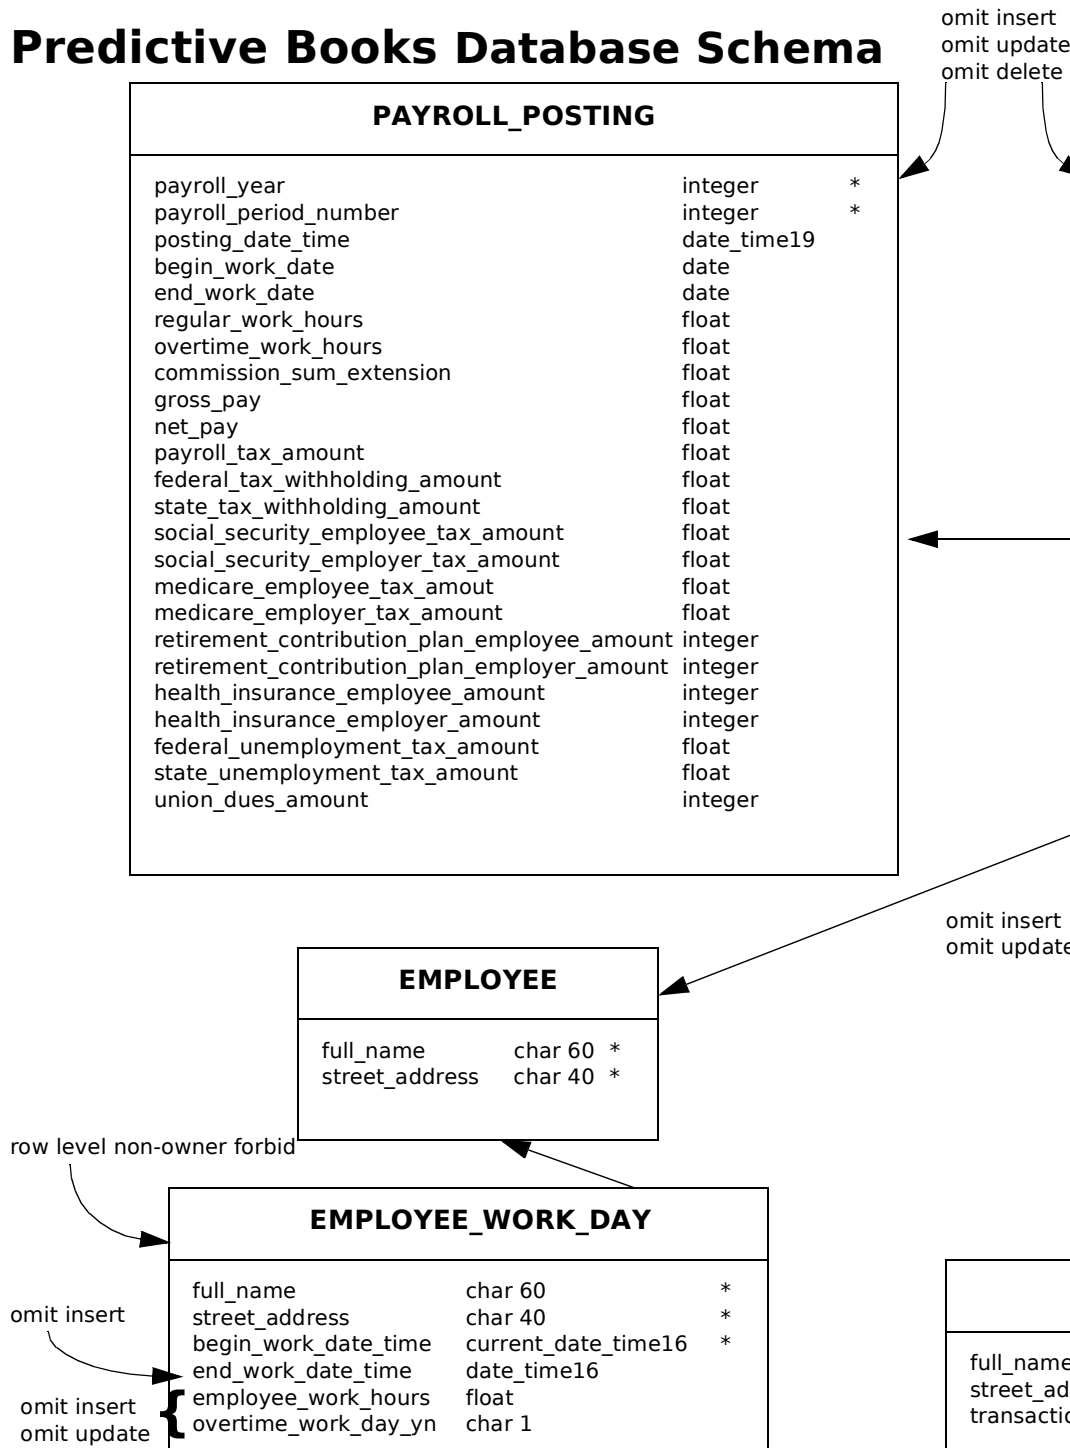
Predictive Books Database Schema

omit insert
omit update
omit delete

PAYROLL_POSTING

| | | |
|---|---|---|
| payroll_year | integer | * |
| payroll_period_number | integer | * |
| posting_date_time | date_time19 | |
| begin_work_date | date | |
| end_work_date | date | |
| regular_work_hours | float | |
| overtime_work_hours | float | |
| commission_sum_extension | float | |
| gross_pay | float | |
| net_pay | float | |
| payroll_tax_amount | float | |
| federal_tax_withholding_amount | float | |
| state_tax_withholding_amount | float | |
| social_security_employee_tax_amount | float | |
| social_security_employer_tax_amount | float | |
| medicare_employee_tax_amout | float | |
| medicare_employer_tax_amount | float | |
| retirement_contribution_plan_employee_amount | integer | |
| retirement_contribution_plan_employer_amount | integer | |
| health_insurance_employee_amount | integer | |
| health_insurance_employer_amount | integer | |
| federal_unemployment_tax_amount | float | |
| state_unemployment_tax_amount | float | |
| union_dues_amount | integer | |

omit insert
omit update

EMPLOYEE

| | | |
|---|---|---|
| full_name | char 60 | * |
| street_address | char 40 | * |

row level non-owner forbid

EMPLOYEE_WORK_DAY

omit insert

omit insert
omit update

| | | |
|---|---|---|
| full_name | char 60 | * |
| street_address | char 40 | * |
| begin_work_date_time | current_date_time16 | * |
| end_work_date_time | date_time16 | |
| employee_work_hours | float | |
| overtime_work_day_yn | char 1 | |

full_name
street_ad
transactio